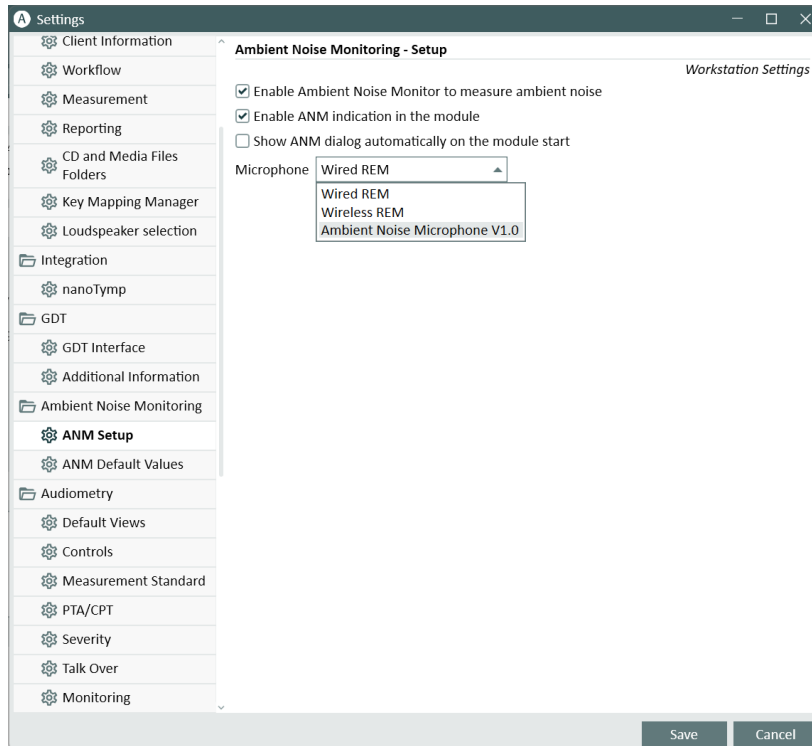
A Settings

Client Information
Workflow
Measurement
Reporting
CD and Media Files Folders
Key Mapping Manager
Loudspeaker selection
Integration
nanoTymp
GDT
GDT Interface
Additional Information
Ambient Noise Monitoring
ANM Setup
ANM Default Values
Audiometry
Default Views
Controls
Measurement Standard
PTA/CPT
Severity
Talk Over
Monitoring

Ambient Noise Monitoring - Setup

Workstation Settings

Enable Ambient Noise Monitor to measure ambient noise
Enable ANM indication in the module
Show ANM dialog automatically on the module start

Microphone Wired REM
Wired REM
Wireless REM
Ambient Noise Microphone V1.0

Save Cancel